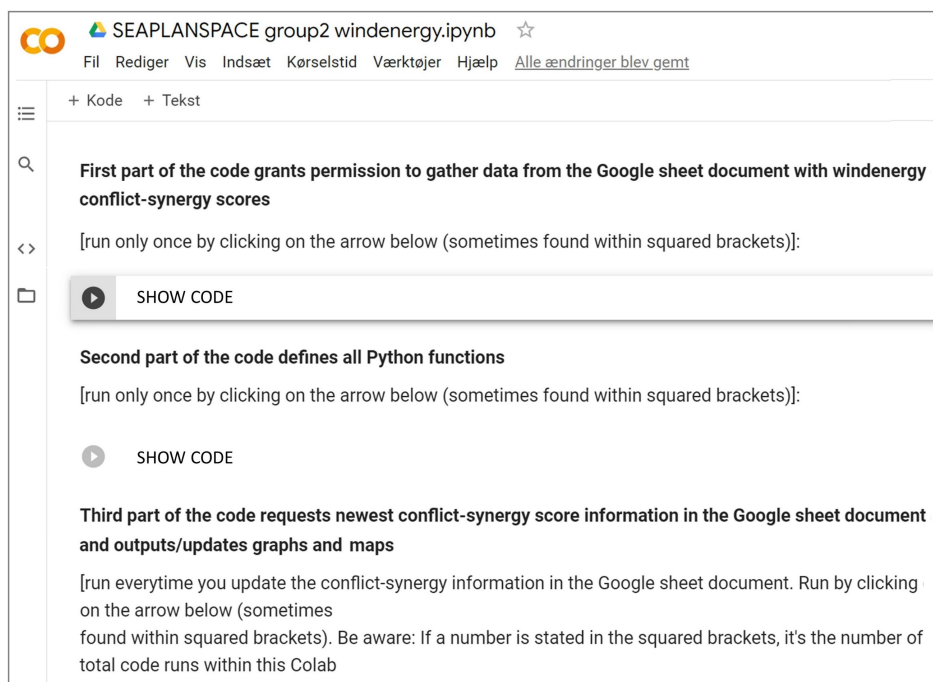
CO SEAPLANSPACE group2 windenergy.ipynb ☆

Fil Rediger Vis Indsæt Kørselstid Værktøjer Hjælp Alle ændringer blev gemt

+ Kode + Tekst

First part of the code grants permission to gather data from the Google sheet document with windenergy conflict-synergy scores

[run only once by clicking on the arrow below (sometimes found within squared brackets)]:

SHOW CODE

Second part of the code defines all Python functions

[run only once by clicking on the arrow below (sometimes found within squared brackets)]:

SHOW CODE

Third part of the code requests newest conflict-synergy score information in the Google sheet document and outputs/updates graphs and maps

[run everytime you update the conflict-synergy information in the Google sheet document. Run by clicking on the arrow below (sometimes
found within squared brackets). Be aware: If a number is stated in the squared brackets, it's the number of total code runs within this Colab